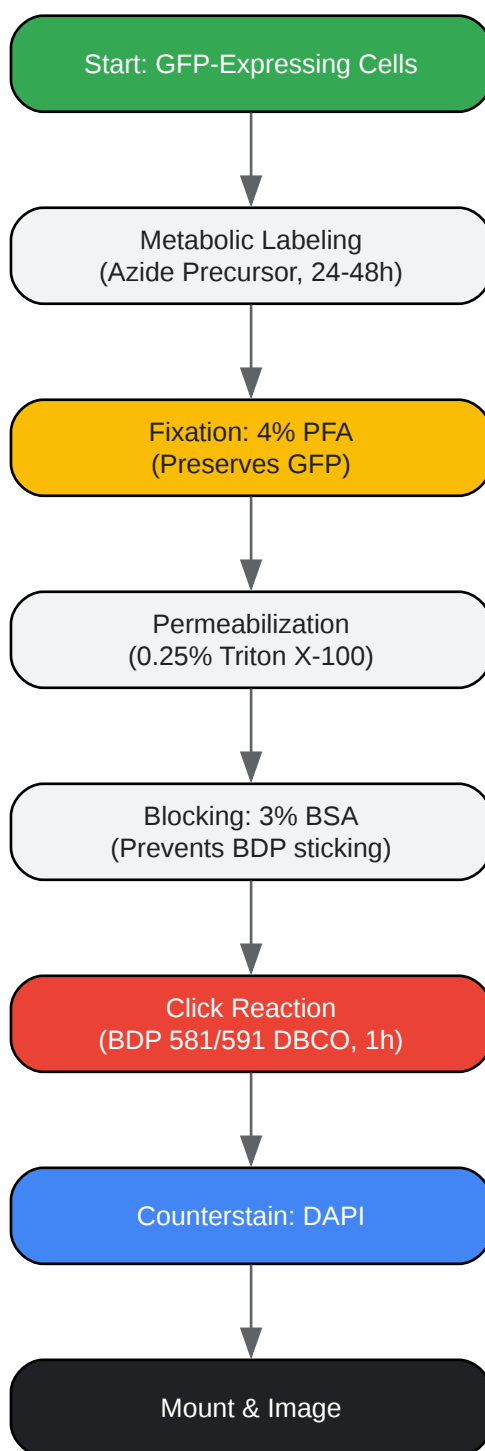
Start: GFP-Expressing Cells

Metabolic Labeling
(Azide Precursor, 24-48h)

Fixation: 4% PFA
(Preserves GFP)

Permeabilization
(0.25% Triton X-100)

Blocking: 3% BSA
(Prevents BDP sticking)

Click Reaction
(BDP 581/591 DBCO, 1h)

Counterstain: DAPI

Mount & Image